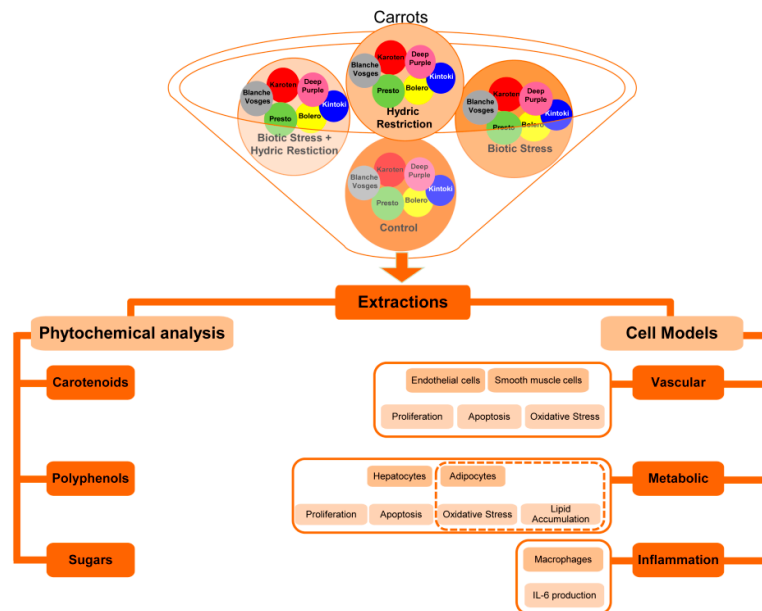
Carrots

Karoten
Deep Purple
Blanche Vosges
Kintoki
Presto
Bolero
Biotic Stress + Hydric Restiction

Karoten
Deep Purple
Blanche Vosges
Kintoki
Presto
Bolero
Hydric Restriction

Karoten
Deep Purple
Blanche Vosges
Kintoki
Presto
Bolero
Biotic Stress

Karoten
Deep Purple
Blanche Vosges
Kintoki
Presto
Bolero
Control

Extractions

Phytochemical analysis

Carotenoids

Polyphenols

Sugars

Cell Models

Endothelial cells
Smooth muscle cells
Proliferation
Apoptosis
Oxidative Stress
Vascular

Hepatocytes
Adipocytes
Proliferation
Apoptosis
Oxidative Stress
Lipid Accumulation
Metabolic

Macrophages
IL-6 production
Inflammation